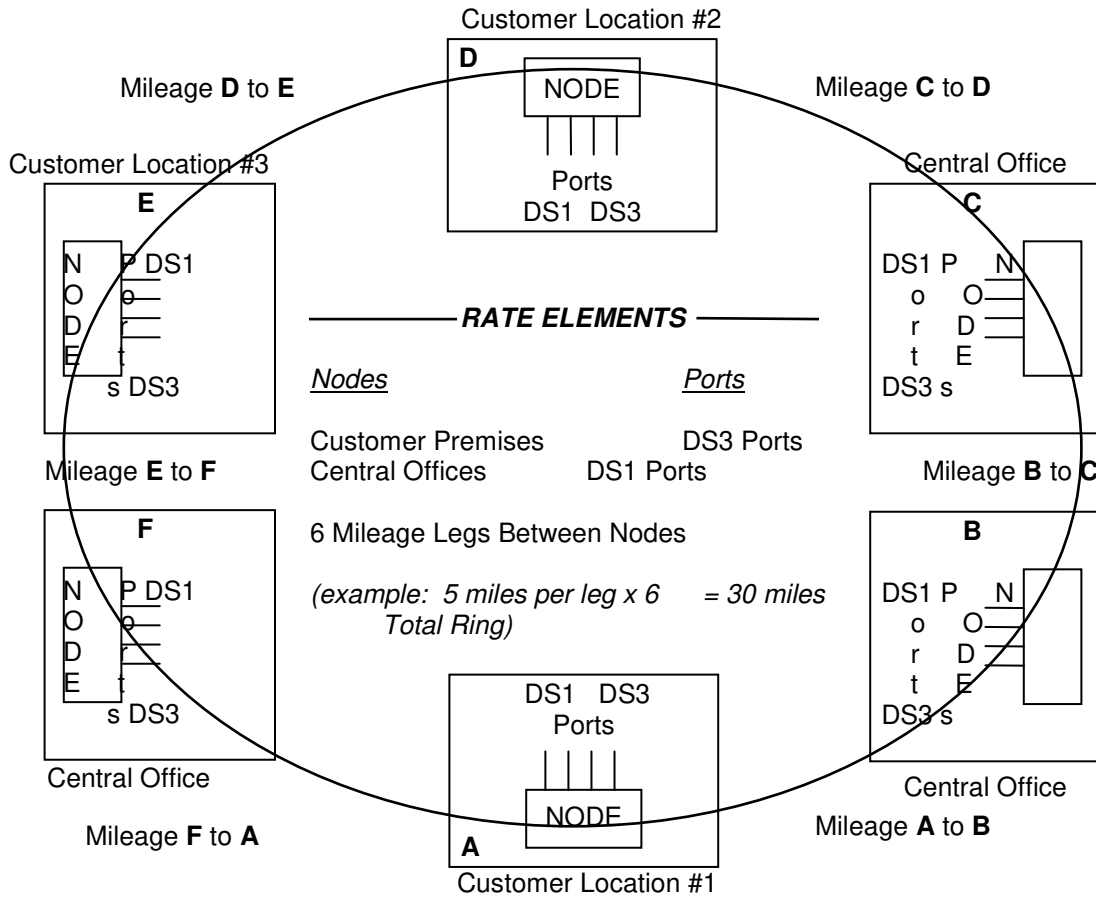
Customer Location #2

D

NODE

Ports
DS1 DS3

Mileage **D** to **E**

Mileage **C** to **D**

Customer Location #3

E

N
O
D
E

P DS1
o
r
t
s DS3

Central Office

C

DS1 P
o
r
t
DS3 s

N
O
D
E

**RATE ELEMENTS**

Nodes

Ports

Customer Premises
Central Offices

DS3 Ports
DS1 Ports

Mileage **E** to **F**

Mileage **B** to **C**

F

N
O
D
E

P DS1
o
r
t
s DS3

6 Mileage Legs Between Nodes

(example: 5 miles per leg x 6 = 30 miles Total Ring)

B

DS1 P
o
r
t
DS3 s

N
O
D
E

DS1 DS3
Ports

NODE

A

Central Office

Central Office

Mileage **F** to **A**

Mileage **A** to **B**

Customer Location #1